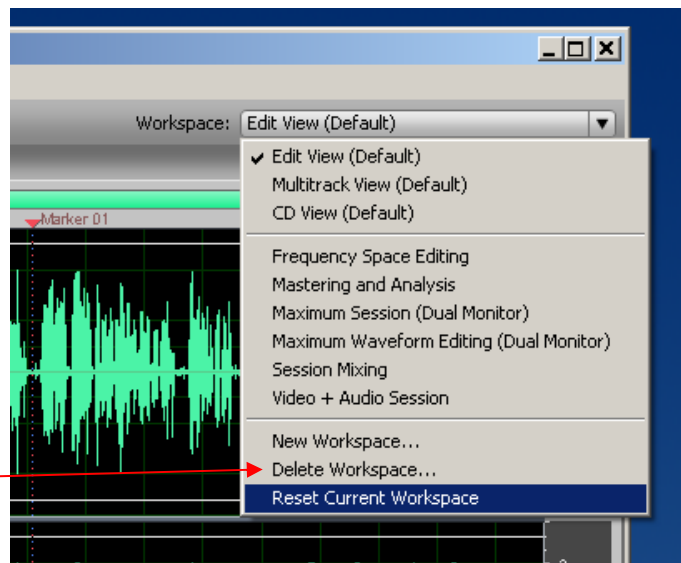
Workspace: Edit View (Default)

✔ Edit View (Default)
Multitrack View (Default)
CD View (Default)

Frequency Space Editing
Mastering and Analysis
Maximum Session (Dual Monitor)
Maximum Waveform Editing (Dual Monitor)
Session Mixing
Video + Audio Session

New Workspace...
Delete Workspace...
Reset Current Workspace

Marker 01